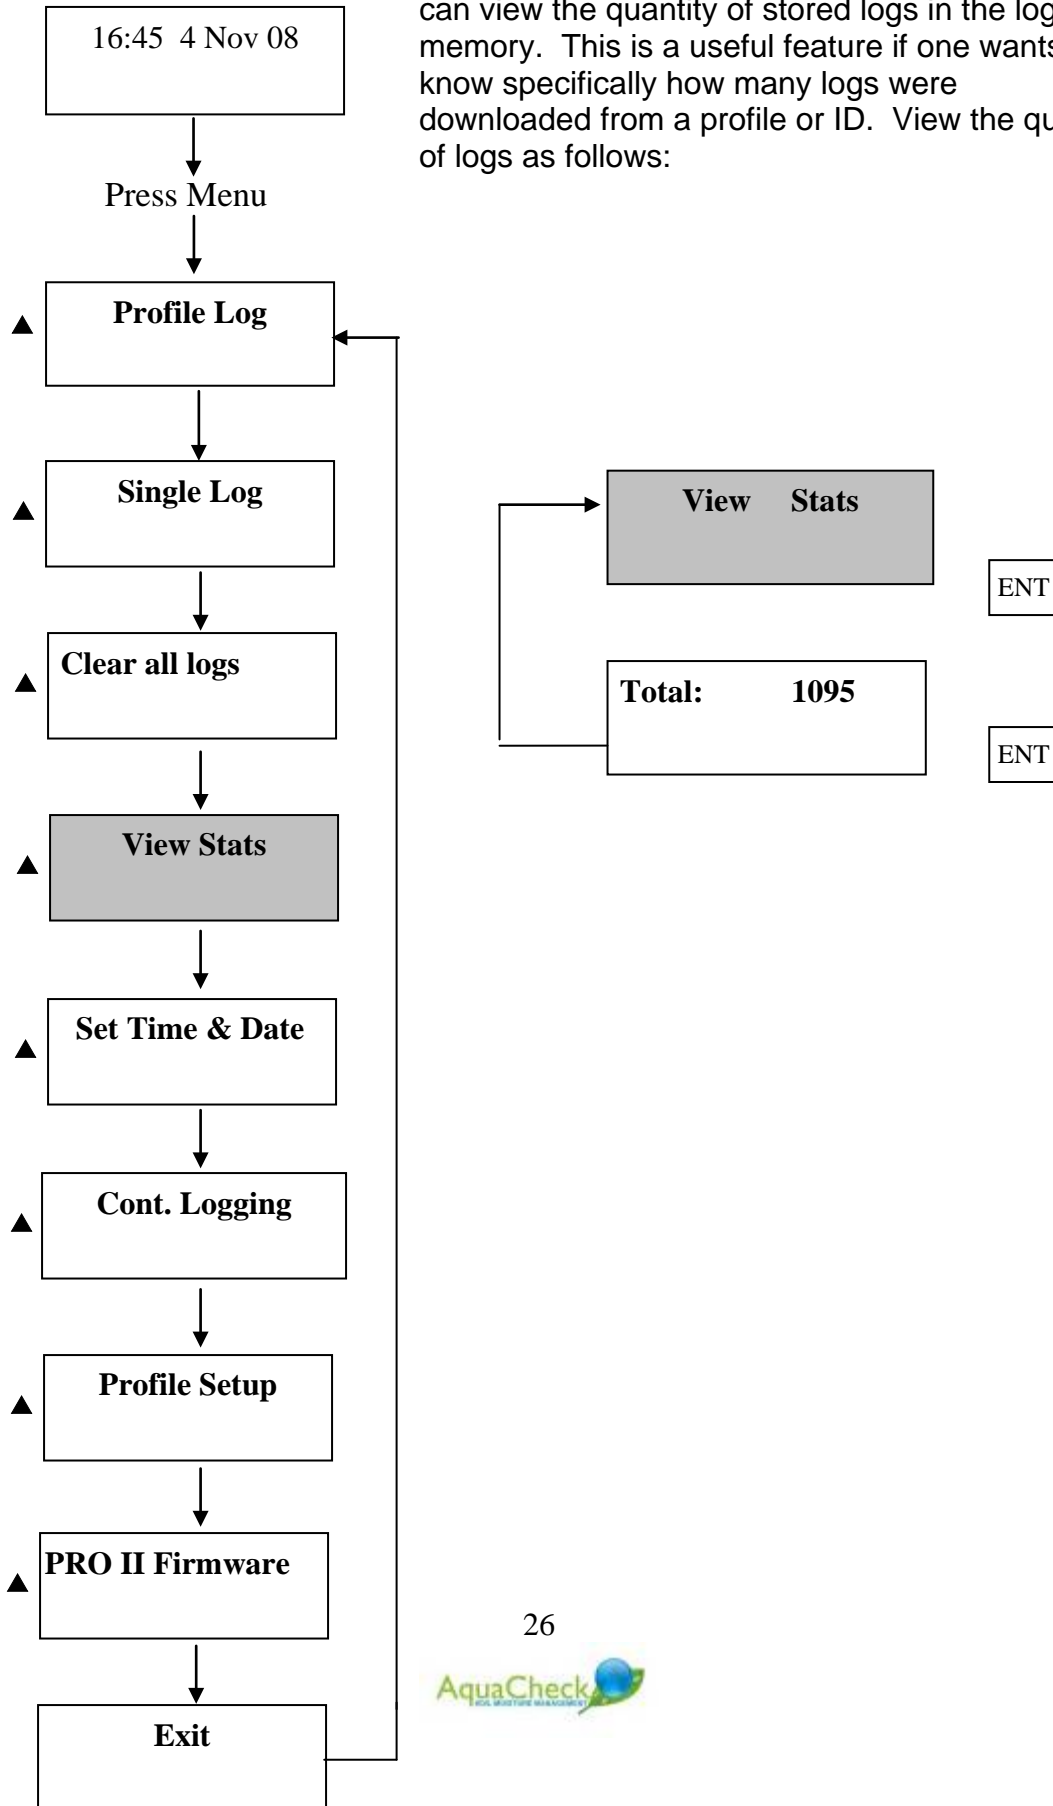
can view the quantity of stored logs in the log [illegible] memory. This is a useful feature if one wants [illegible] know specifically how many logs were downloaded from a profile or ID. View the qu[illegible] of logs as follows:

16:45 4 Nov 08

Press Menu

▲ Profile Log

▲ Single Log

▲ Clear all logs

▲ View Stats

▲ Set Time & Date

▲ Cont. Logging

▲ Profile Setup

▲ PRO II Firmware

Exit

View Stats

ENT

Total: 1095

ENT

26

AquaCheck